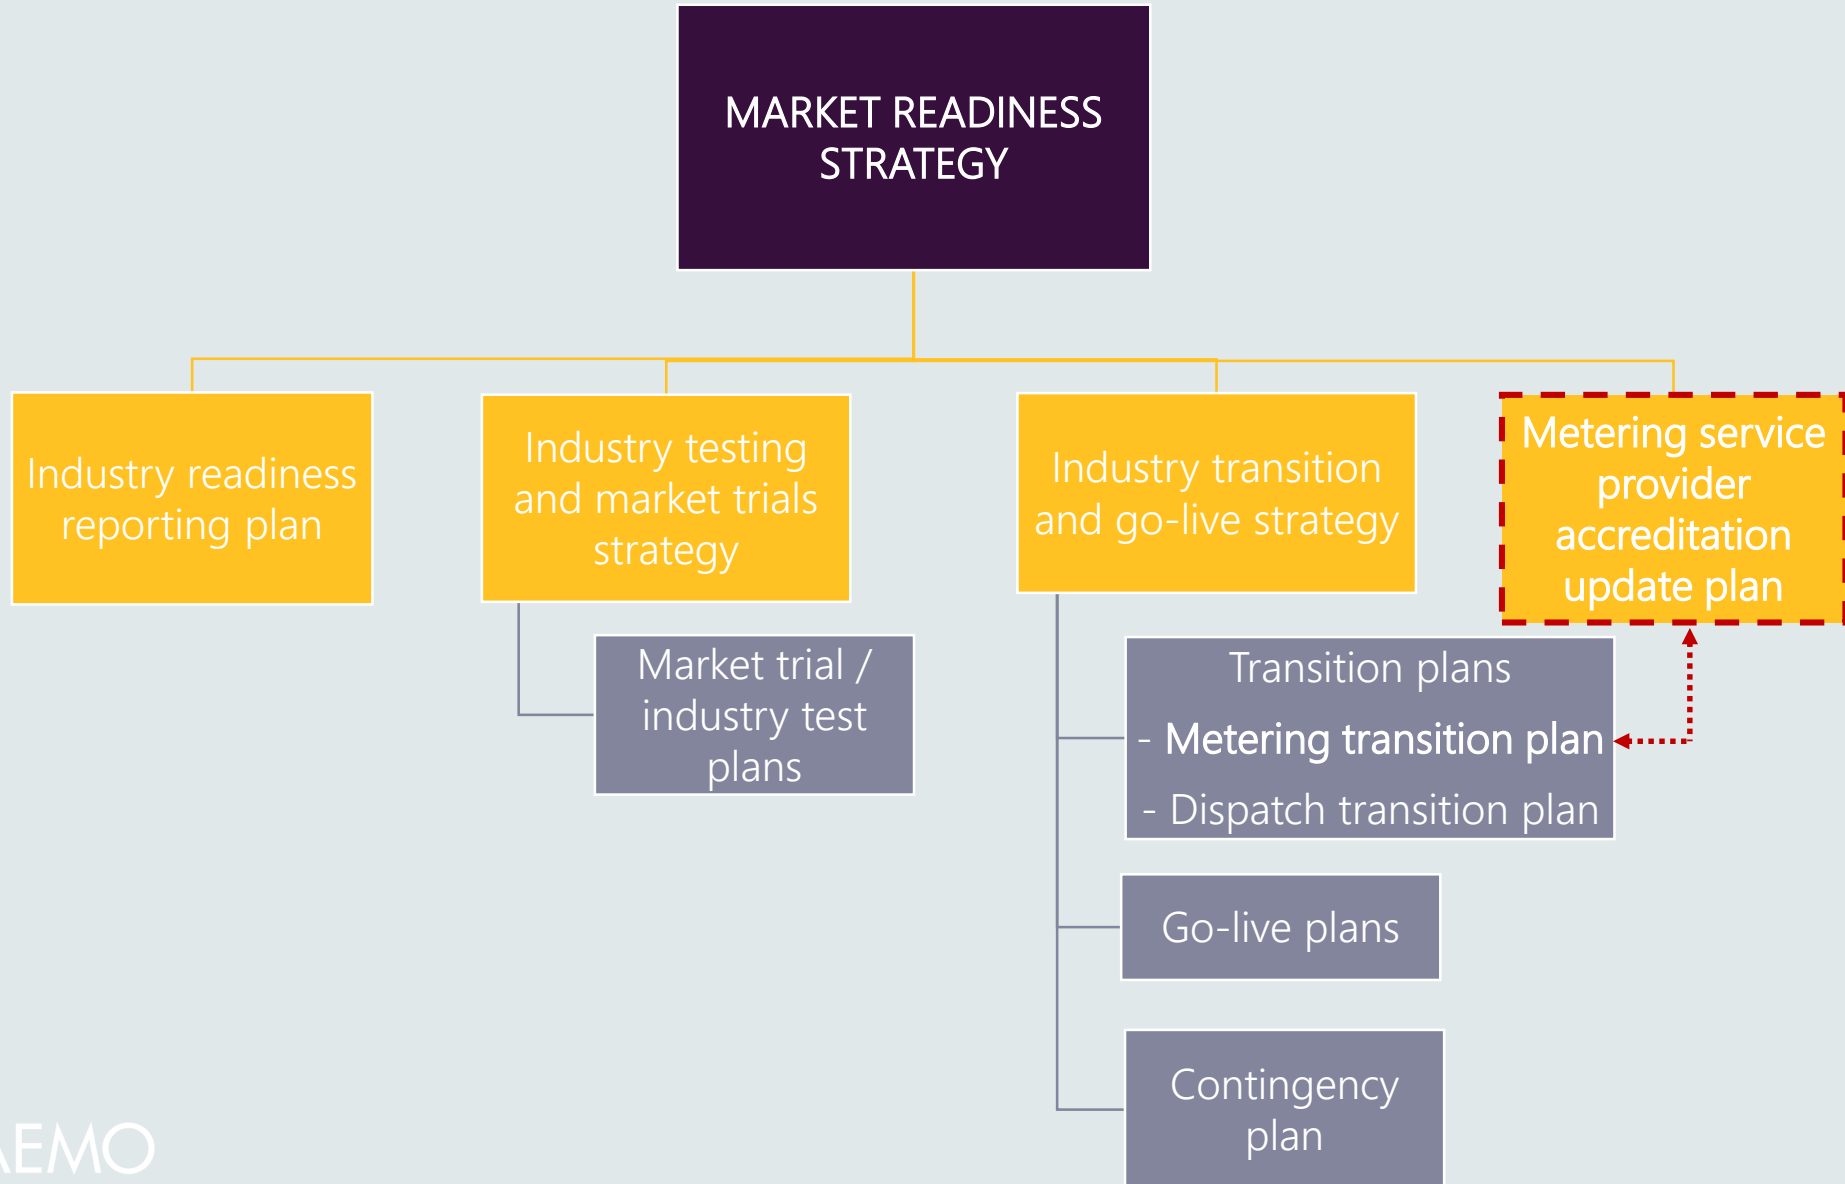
MARKET READINESS STRATEGY

Industry readiness reporting plan

Industry testing and market trials strategy

Market trial / industry test plans

Industry transition and go-live strategy

Transition plans
- Metering transition plan
- Dispatch transition plan

Go-live plans

Contingency plan

Metering service provider accreditation update plan

AEMO